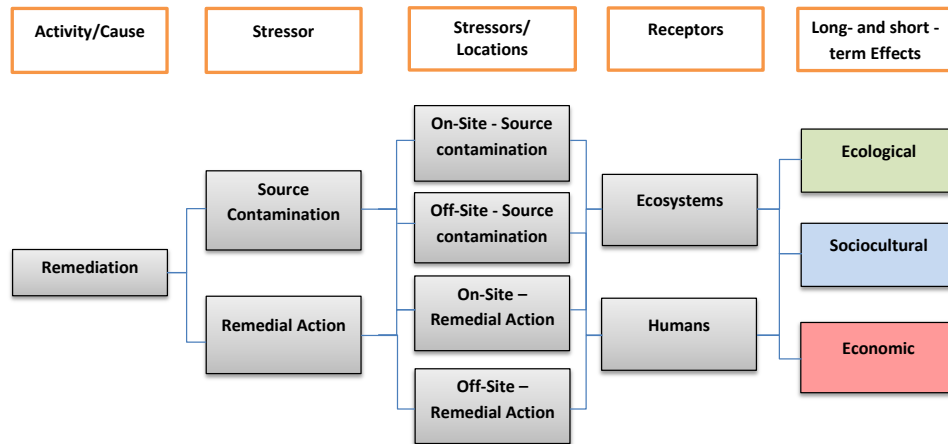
Activity/Cause

Stressor

Stressors/ Locations

Receptors

Long- and short - term Effects

On-Site - Source contamination

Source Contamination

Off-Site - Source contamination

Ecosystems

Ecological

Remediation

Sociocultural

On-Site – Remedial Action

Remedial Action

Humans

Economic

Off-Site – Remedial Action